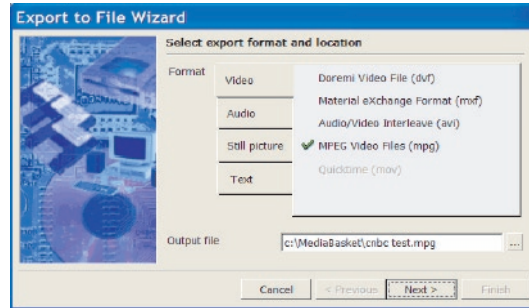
Export to File Wizard

Select export format and location

Format

Video

Audio

Still picture

Text

Doremi Video File (dvf)

Material eXchange Format (mxf)

Audio/Video Interleave (avi)

✔ MPEG Video Files (mpg)

Quicktime (mov)

Output file

c:\MediaBasket\cnbc test.mpg

...

Cancel

< Previous

Next >

Finish